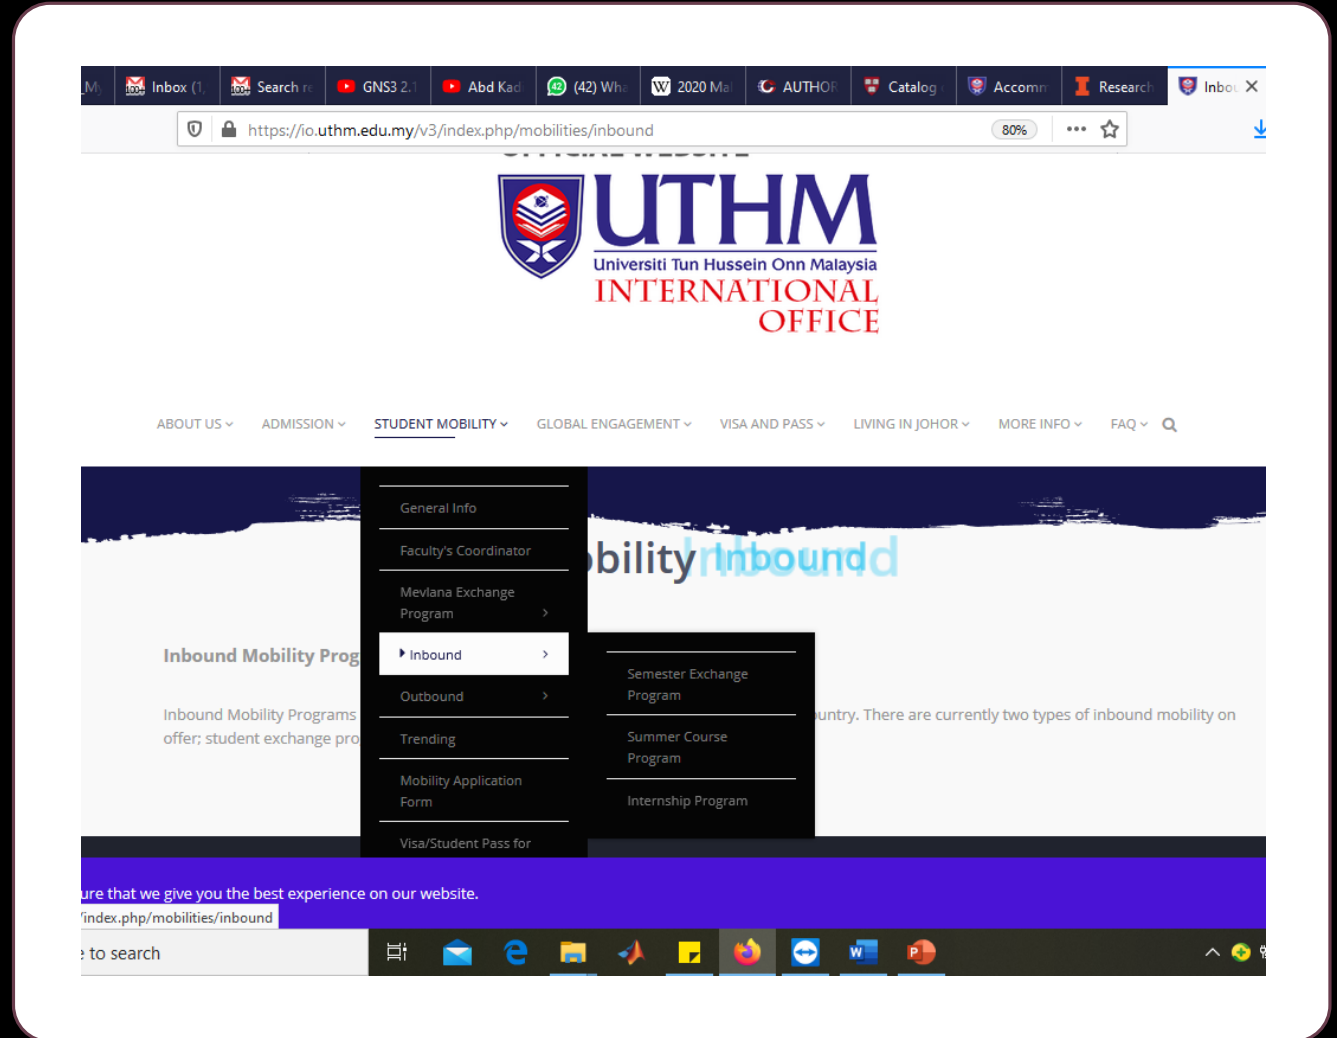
My | Inbox (1, | Search re | GNS3 2.1 | Abd Kad | (42) Wha | 2020 Ma | AUTHOR | Catalog | Accomm | Research | Inbou ×

https://io.uthm.edu.my/v3/index.php/mobilities/inbound 80% ••• ☆

UTHM
Universiti Tun Hussein Onn Malaysia
INTERNATIONAL OFFICE

ABOUT US ⌄ ADMISSION ⌄ STUDENT MOBILITY ⌄ GLOBAL ENGAGEMENT ⌄ VISA AND PASS ⌄ LIVING IN JOHOR ⌄ MORE INFO ⌄ FAQ ⌄

General Info
Faculty's Coordinator
Mevlana Exchange Program ›
Inbound ›
Outbound ›
Trending
Mobility Application Form
Visa/Student Pass for

Semester Exchange Program
Summer Course Program
Internship Program

bility Inbound

Inbound Mobility Prog

Inbound Mobility Programs ... untry. There are currently two types of inbound mobility on offer; student exchange pro

ure that we give you the best experience on our website.
/index.php/mobilities/inbound

to search